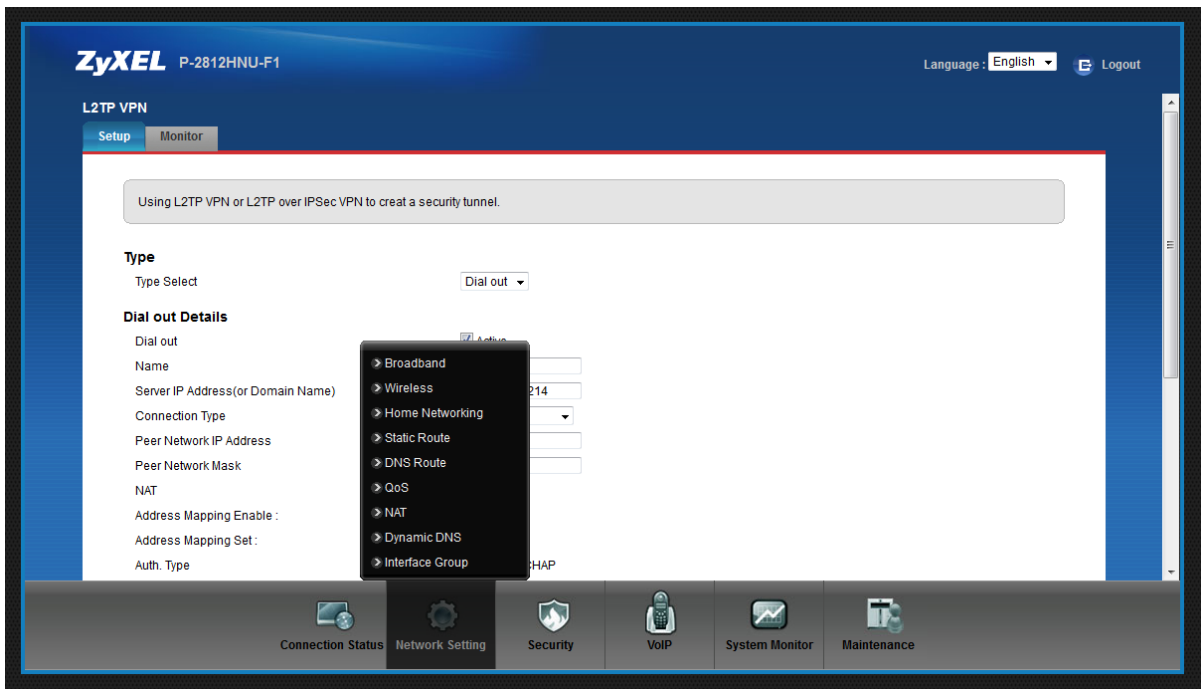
ZyXEL P-2812HNU-F1

Language : English Logout

L2TP VPN

Setup Monitor

Using L2TP VPN or L2TP over IPSec VPN to creat a security tunnel.

Type

Type Select Dial out

Dial out Details

Dial out Active

Name

Server IP Address(or Domain Name) 214

Connection Type

Peer Network IP Address

Peer Network Mask

NAT

Address Mapping Enable :

Address Mapping Set :

Auth. Type HAP

Broadband
Wireless
Home Networking
Static Route
DNS Route
QoS
NAT
Dynamic DNS
Interface Group

Connection Status Network Setting Security VoIP System Monitor Maintenance